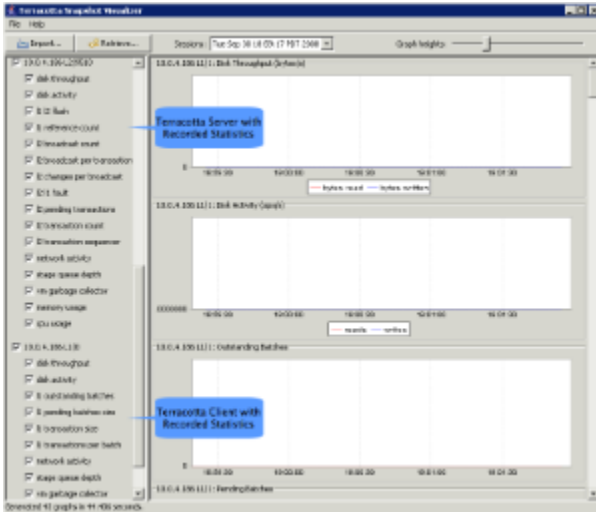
Terracotta Snapshot Visualizer

File Help

Import... Retrieve... Sessions: Tue Sep 30 18:09:17 PDT 2008 Graph heights:

10.0.4.106:L2/9510
disk throughput
disk activity
L2 L1 flush
L2 reference count
L2 broadcast count
L2 broadcast per transaction
L2 changes per broadcast
L2 L1 fault
L2 pending transactions
L2 transaction count
L2 transaction sequencer
network activity
stage queue depth
vm garbage collector
memory usage
cpu usage

10.0.4.106:L1/0
disk throughput
disk activity
L1 outstanding batches
L1 pending batches size
L1 transaction size
L1 transactions per batch
network activity
stage queue depth
vm garbage collector

Terracotta Server with Recorded Statistics

Terracotta Client with Recorded Statistics

10.0.4.106:L1 : Disk Throughput (bytes/s)
0
18:05:30 18:03:00 18:00:30 18:01:00 18:01:30
bytes read bytes written

10.0.4.106:L1 : Disk Activity (ops/s)
0.000000
18:05:30 18:03:00 18:00:30 18:01:00 18:01:30
reads writes

10.0.4.106:L1 : Outstanding Batches
0
18:05:30 18:03:00 18:00:30 18:01:00 18:01:30

10.0.4.106:L1 : Pending Batches

Generated 40 graphs in 44.406 seconds.